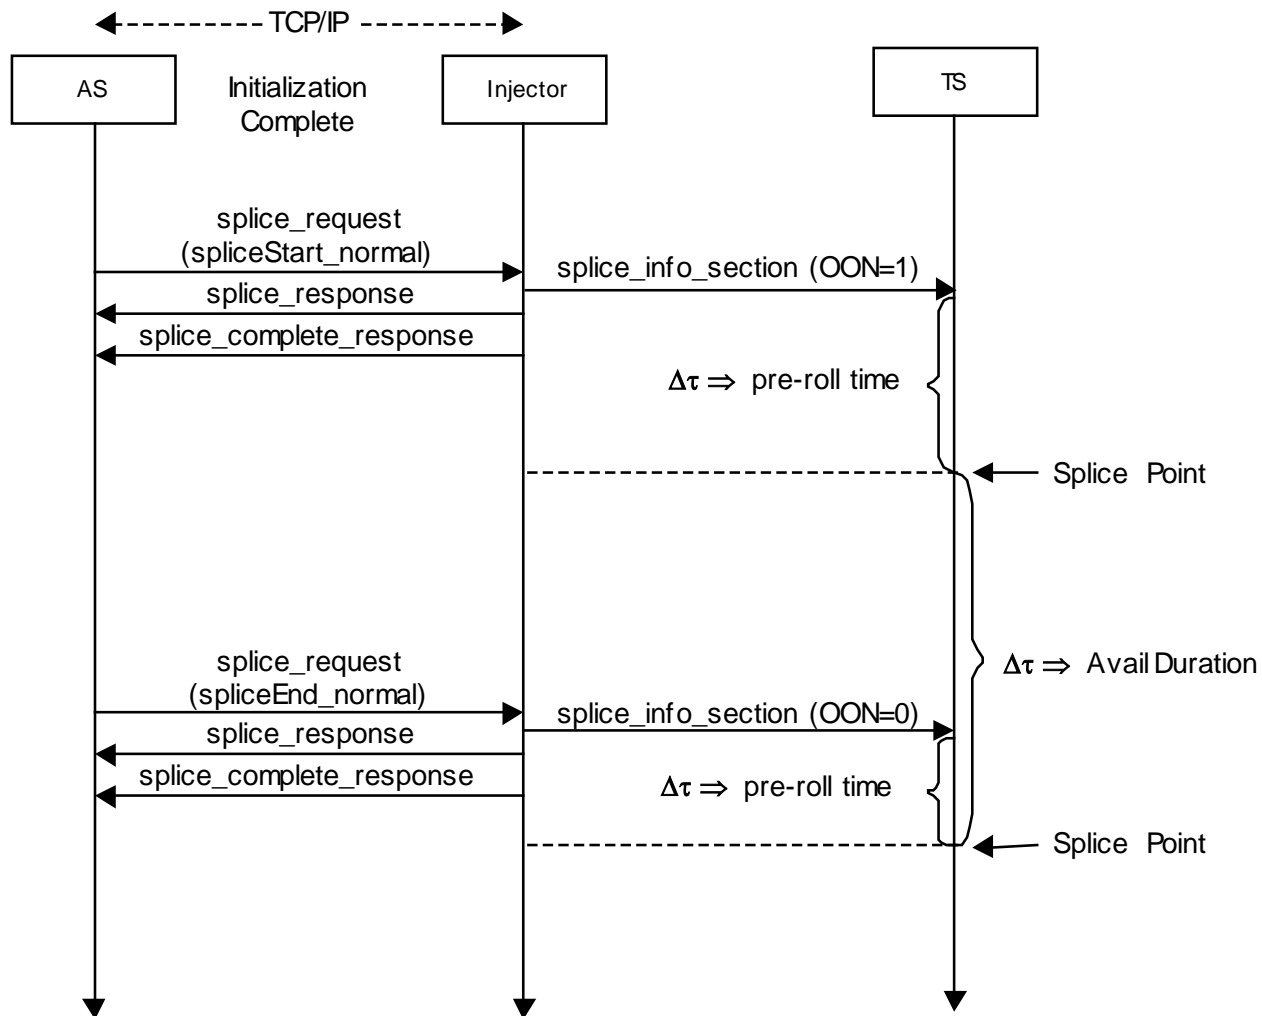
TCP/IP

AS

Initialization Complete

Injector

TS

splice_request (spliceStart_normal)

splice_info_section (OON=1)

splice_response

splice_complete_response

$\Delta\tau \Rightarrow$ pre-roll time

Splice Point

$\Delta\tau \Rightarrow$ Avail Duration

splice_request (spliceEnd_normal)

splice_info_section (OON=0)

splice_response

splice_complete_response

$\Delta\tau \Rightarrow$ pre-roll time

Splice Point